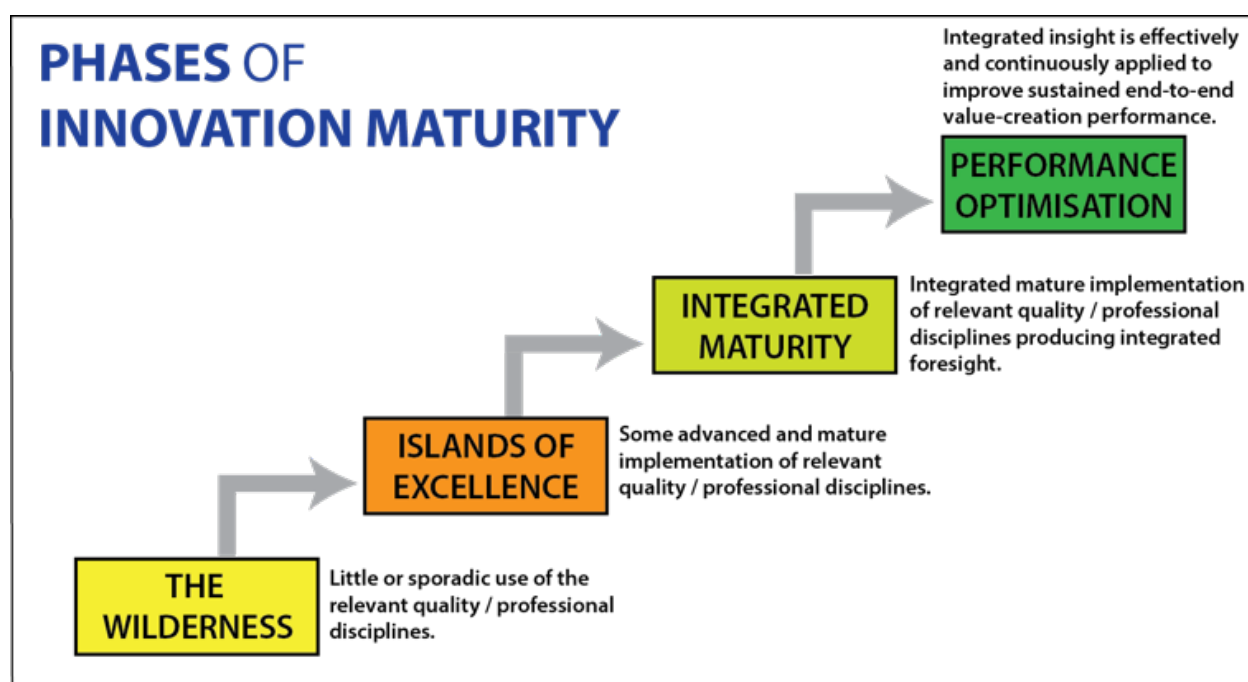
PHASES OF INNOVATION MATURITY

Integrated insight is effectively and continuously applied to improve sustained end-to-end value-creation performance.

PERFORMANCE OPTIMISATION

INTEGRATED MATURITY

Integrated mature implementation of relevant quality / professional disciplines producing integrated foresight.

ISLANDS OF EXCELLENCE

Some advanced and mature implementation of relevant quality / professional disciplines.

THE WILDERNESS

Little or sporadic use of the relevant quality / professional disciplines.